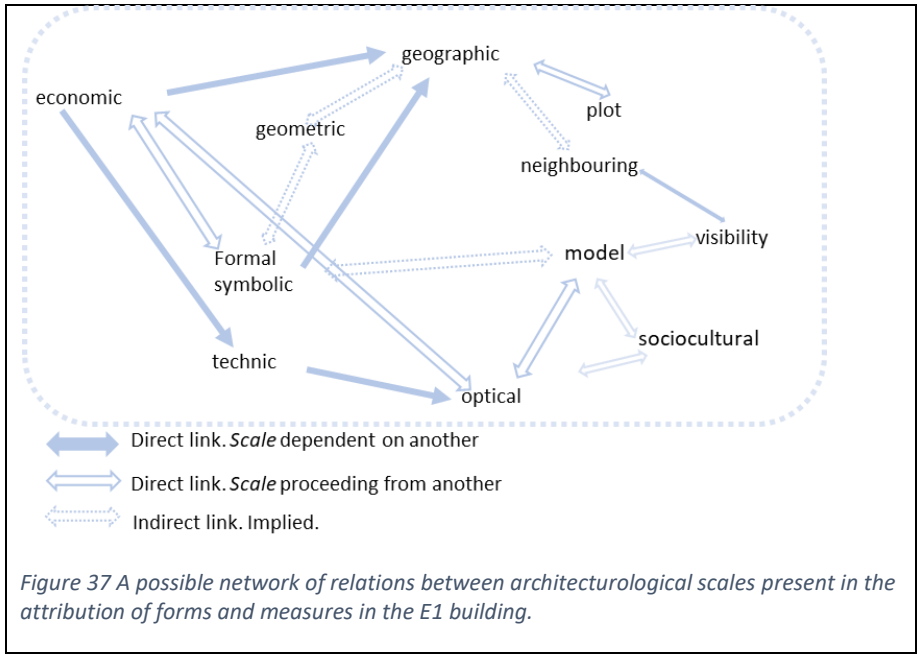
geographic
economic
plot
geometric
neighbouring
visibility
model
Formal symbolic
sociocultural
technic
optical

Direct link. *Scale* dependent on another
Direct link. *Scale* proceeding from another
Indirect link. Implied.

*Figure 37 A possible network of relations between architecturological scales present in the attribution of forms and measures in the E1 building.*